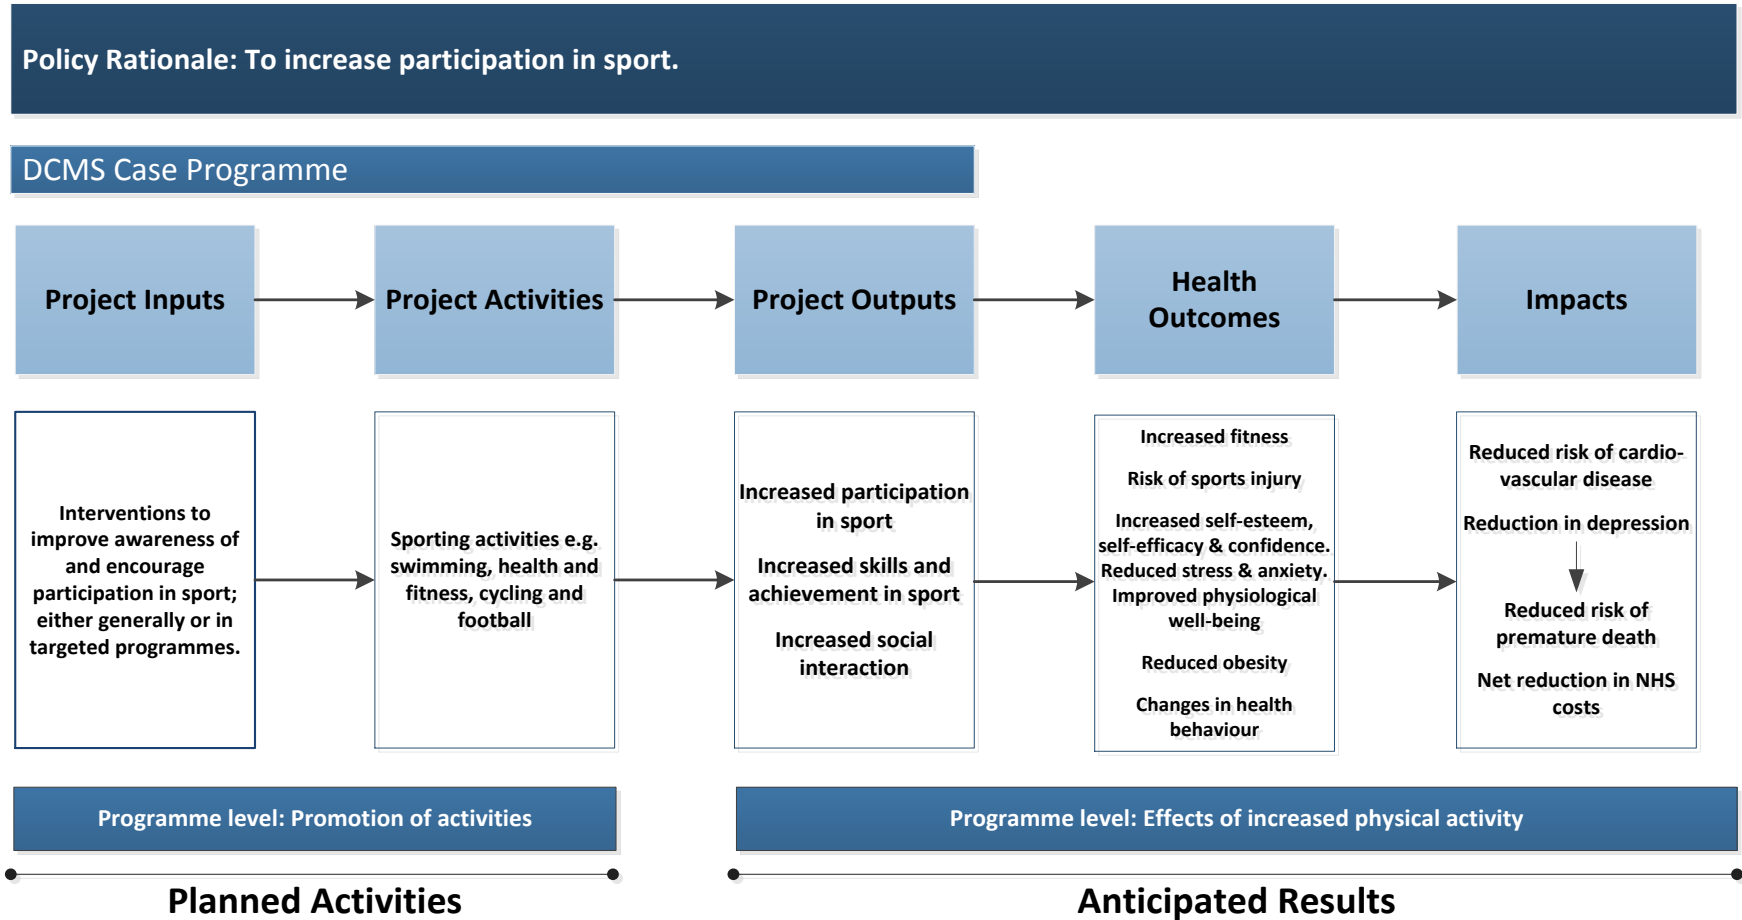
Policy Rationale: To increase participation in sport.

DCMS Case Programme

Project Inputs

Project Activities

Project Outputs

Health Outcomes

Impacts

Interventions to improve awareness of and encourage participation in sport; either generally or in targeted programmes.

Sporting activities e.g. swimming, health and fitness, cycling and football

Increased participation in sport

Increased skills and achievement in sport

Increased social interaction

Increased fitness

Risk of sports injury

Increased self-esteem, self-efficacy & confidence. Reduced stress & anxiety. Improved physiological well-being

Reduced obesity

Changes in health behaviour

Reduced risk of cardio-vascular disease

Reduction in depression

Reduced risk of premature death

Net reduction in NHS costs

Programme level: Promotion of activities

Programme level: Effects of increased physical activity

Planned Activities

Anticipated Results